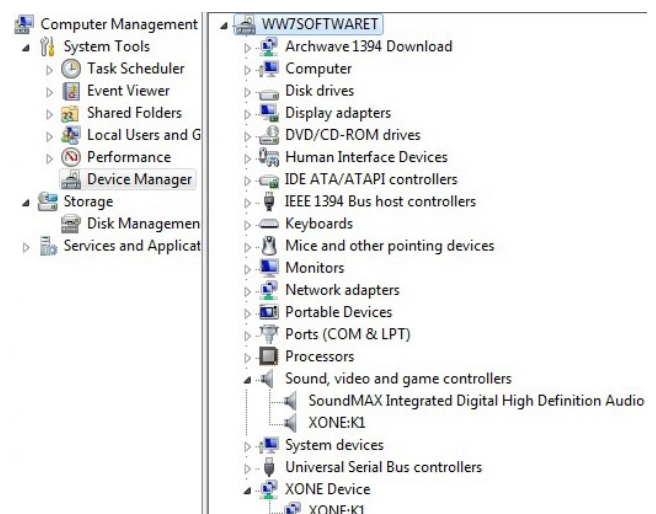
Computer Management
System Tools
Task Scheduler
Event Viewer
Shared Folders
Local Users and G
Performance
Device Manager
Storage
Disk Managemen
Services and Applicat

WW7SOFTWARET
Archwave 1394 Download
Computer
Disk drives
Display adapters
DVD/CD-ROM drives
Human Interface Devices
IDE ATA/ATAPI controllers
IEEE 1394 Bus host controllers
Keyboards
Mice and other pointing devices
Monitors
Network adapters
Portable Devices
Ports (COM & LPT)
Processors
Sound, video and game controllers
SoundMAX Integrated Digital High Definition Audio
XONE:K1
System devices
Universal Serial Bus controllers
XONE Device
XONE:K1